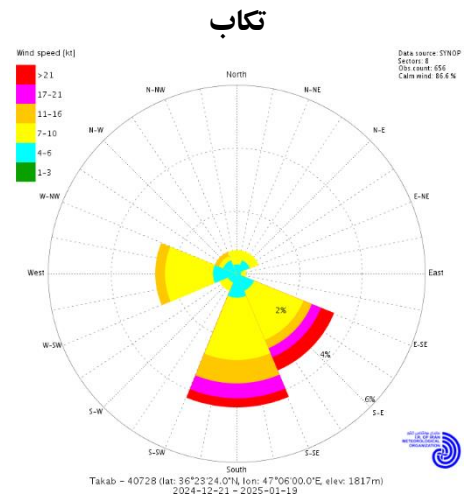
تکاب

Wind speed (kt)

>21
17-21
11-16
7-10
4-6
1-3

Data source: SYNOP
Sectors: 8
Obs count: 656
Calm mind: 86.6 %

North
N-NE
N-E
E-NE
East
E-SE
S-E
S-SE
South
S-SW
S-W
W-SW
West
W-NW
N-W
N-NW

2%
4%
6%

I.R. OF IRAN METEOROLOGICAL ORGANIZATION

Takab - 40728 (lat: 36°23'24.0"N, lon: 47°06'00.0"E, elev: 1817m)
2024-12-21 - 2025-01-19